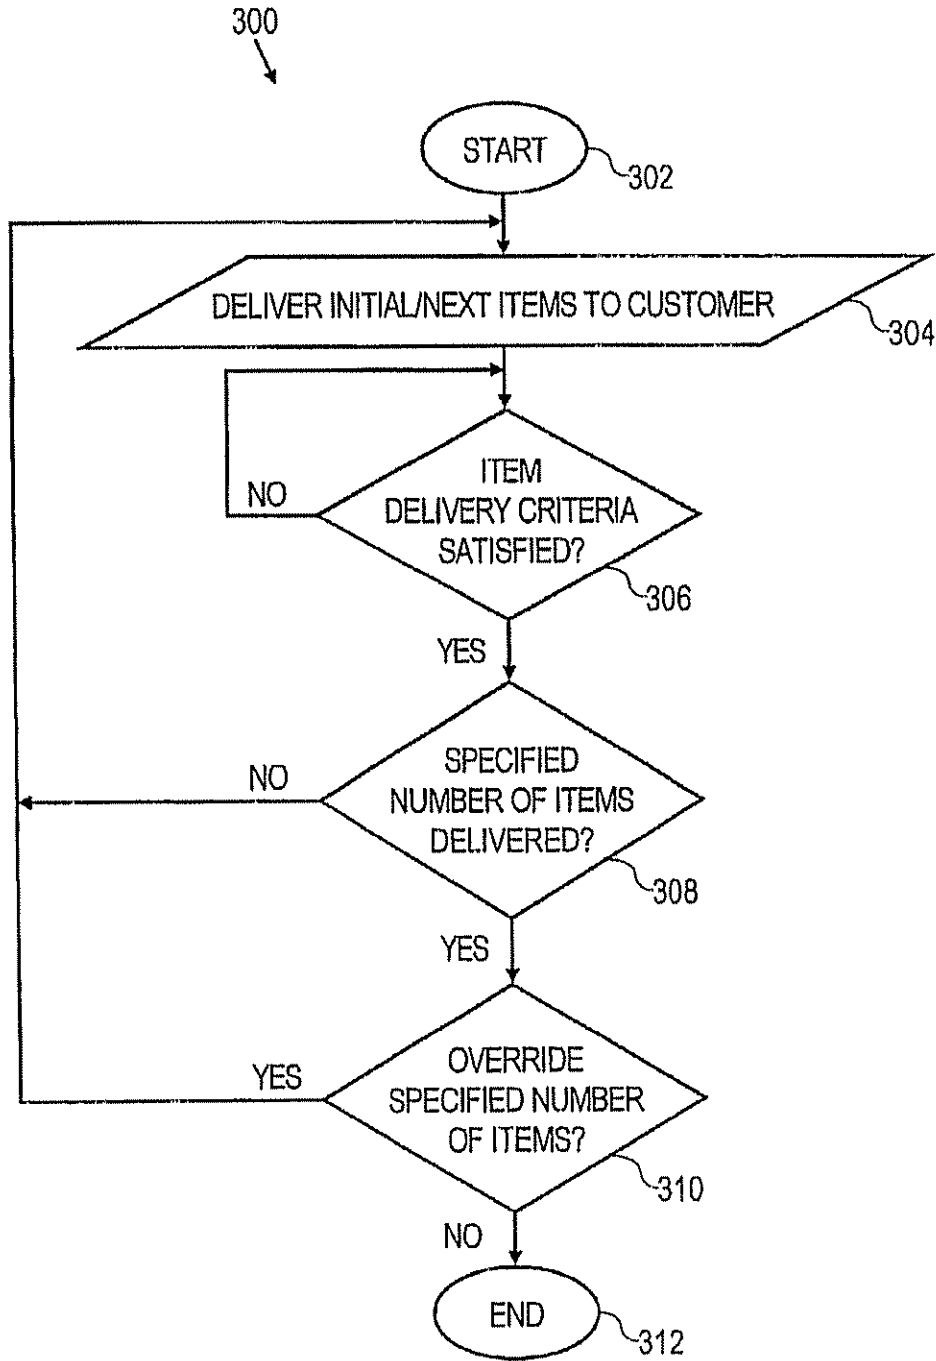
300

START

302

DELIVER INITIAL/NEXT ITEMS TO CUSTOMER

304

NO

ITEM DELIVERY CRITERIA SATISFIED?

306

YES

NO

SPECIFIED NUMBER OF ITEMS DELIVERED?

308

YES

YES

OVERRIDE SPECIFIED NUMBER OF ITEMS?

310

NO

END

312